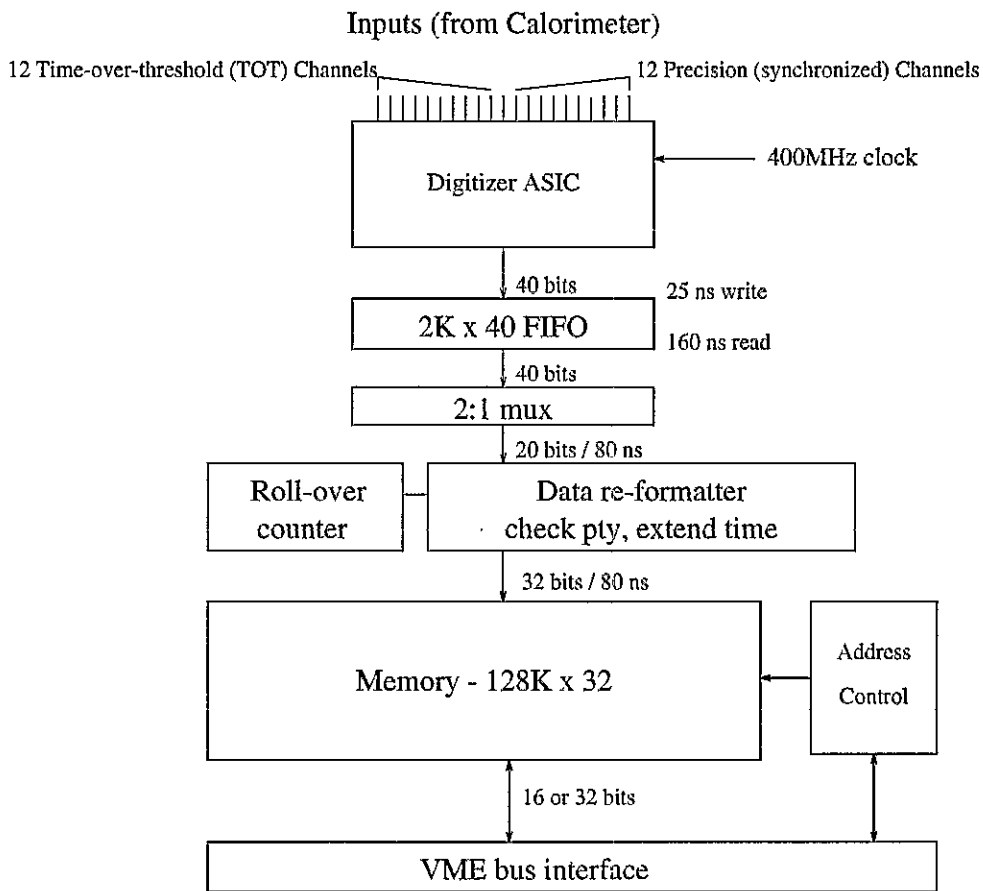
Inputs (from Calorimeter)

12 Time-over-threshold (TOT) Channels

12 Precision (synchronized) Channels

Digitizer ASIC

400MHz clock

40 bits

25 ns write

2K x 40 FIFO

160 ns read

40 bits

2:1 mux

20 bits / 80 ns

Roll-over counter

Data re-formatter check pty, extend time

32 bits / 80 ns

Memory - 128K x 32

Address Control

16 or 32 bits

VME bus interface